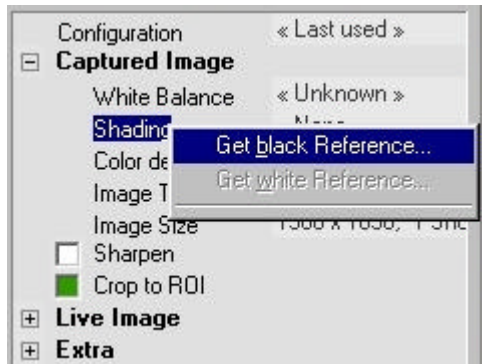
| Configuration | « Last used » |
|---|---|
| ⊟ Captured Image | |
| White Balance | « Unknown » |
| Shading | None |
| Color de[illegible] | |
| Image T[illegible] | |
| Image Size | 1300 x 1030, 1 Sho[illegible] |
| ☐ Sharpen | |
| ■ Crop to ROI | |
| ⊞ Live Image | |
| ⊞ Extra | |

Get black Reference...
Get white Reference...